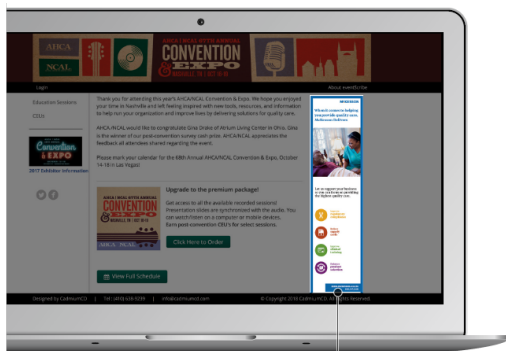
AHCA NCAL CONVENTION & EXPO

Login

About eventScribe

Education Sessions

CEUs

Convention & EXPO

2017 Exhibitor Information

Thank you for attending this year's AHCA/NCAL Convention & Expo. We hope you enjoyed your time in Nashville and left feeling inspired with new tools, resources, and information to help run your organization and improve lives by delivering solutions for quality care.

AHCA/NCAL would like to congratulate Gina Drake of Atrium Living Center in Ohio. Gina is the winner of our post-convention survey cash prize. AHCA/NCAL appreciates the feedback all attendees shared regarding the event.

Please mark your calendar for the 68th Annual AHCA/NCAL Convention & Expo, October 14-18 in Las Vegas!

Upgrade to the premium package!

Get access to all the available recorded sessions! Presentation slides are synchronized with the audio. You can watch/listen on a computer or mobile devices. Earn post-convention CEU's for select sessions.

Click Here to Order

View Full Schedule

Designed by CadmiumCD | Tel: (410) 638-9239 | info@cadmiumcd.com

© Copyright 2018 CadmiumCD. All Rights Reserved.